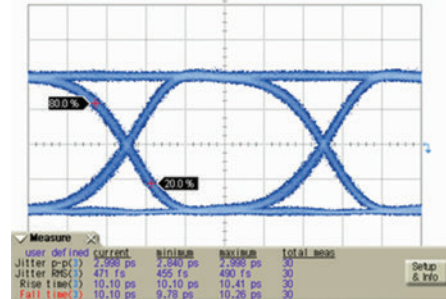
80.0 %
20.0 %

Measure

| user defined | current | minimum | maximum | total meas |
|---|---|---|---|---|
| Jitter p-p(3) | 2.998 ps | 2.840 ps | 2.998 ps | 30 |
| Jitter RMS(3) | 471 fs | 455 fs | 490 fs | 30 |
| Rise time(3) | 10.10 ps | 10.10 ps | 10.41 ps | 30 |
| Fall time(3) | 10.10 ps | 9.78 ps | 10.26 ps | 30 |

Setup & Info